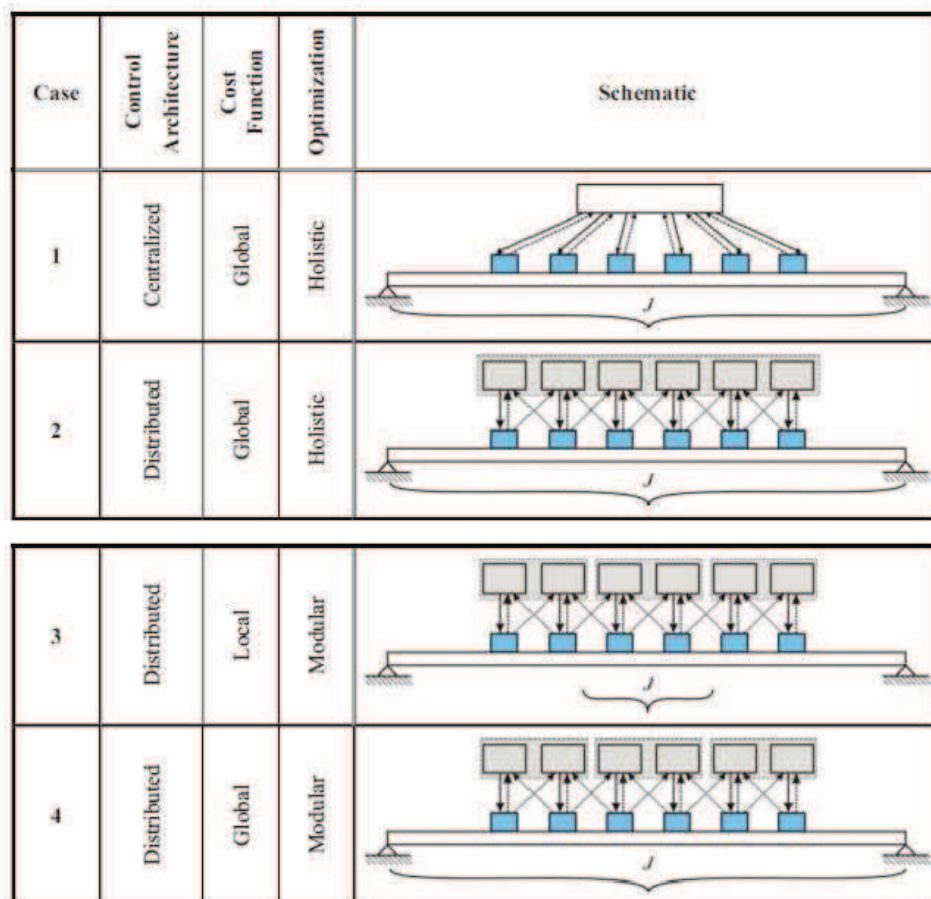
| Case | Control Architecture | Cost Function | Optimization | Schematic |
|---|---|---|---|---|
| 1 | Centralized | Global | Holistic | $J$ |
| 2 | Distributed | Global | Holistic | $J$ |

| | | | | |
|---|---|---|---|---|
| 3 | Distributed | Local | Modular | $J$ |
| 4 | Distributed | Global | Modular | $J$ |